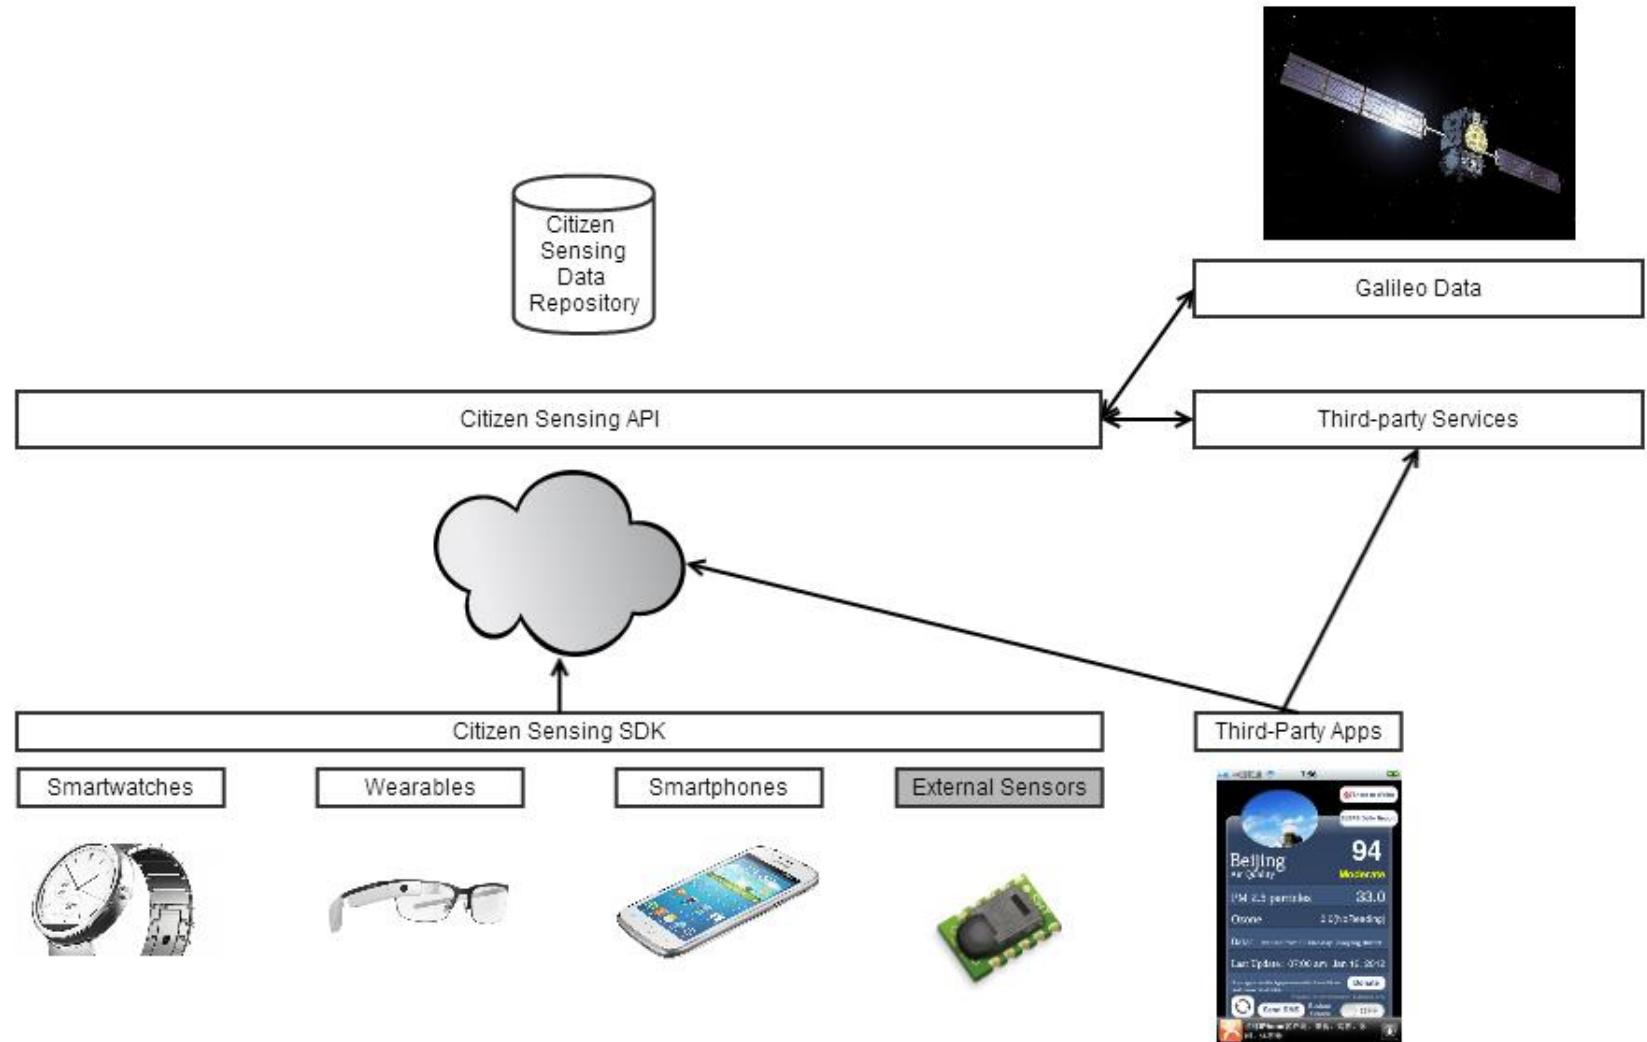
Citizen Sensing Data Repository

Galileo Data

Citizen Sensing API

Third-party Services

Citizen Sensing SDK

Third-Party Apps

Smartwatches

Wearables

Smartphones

External Sensors

Beijing
Air Quality
94
Moderate
PM 2.5 particles 33.0
Ozone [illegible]
Last Update: 07:00 am Jan 15, 2012